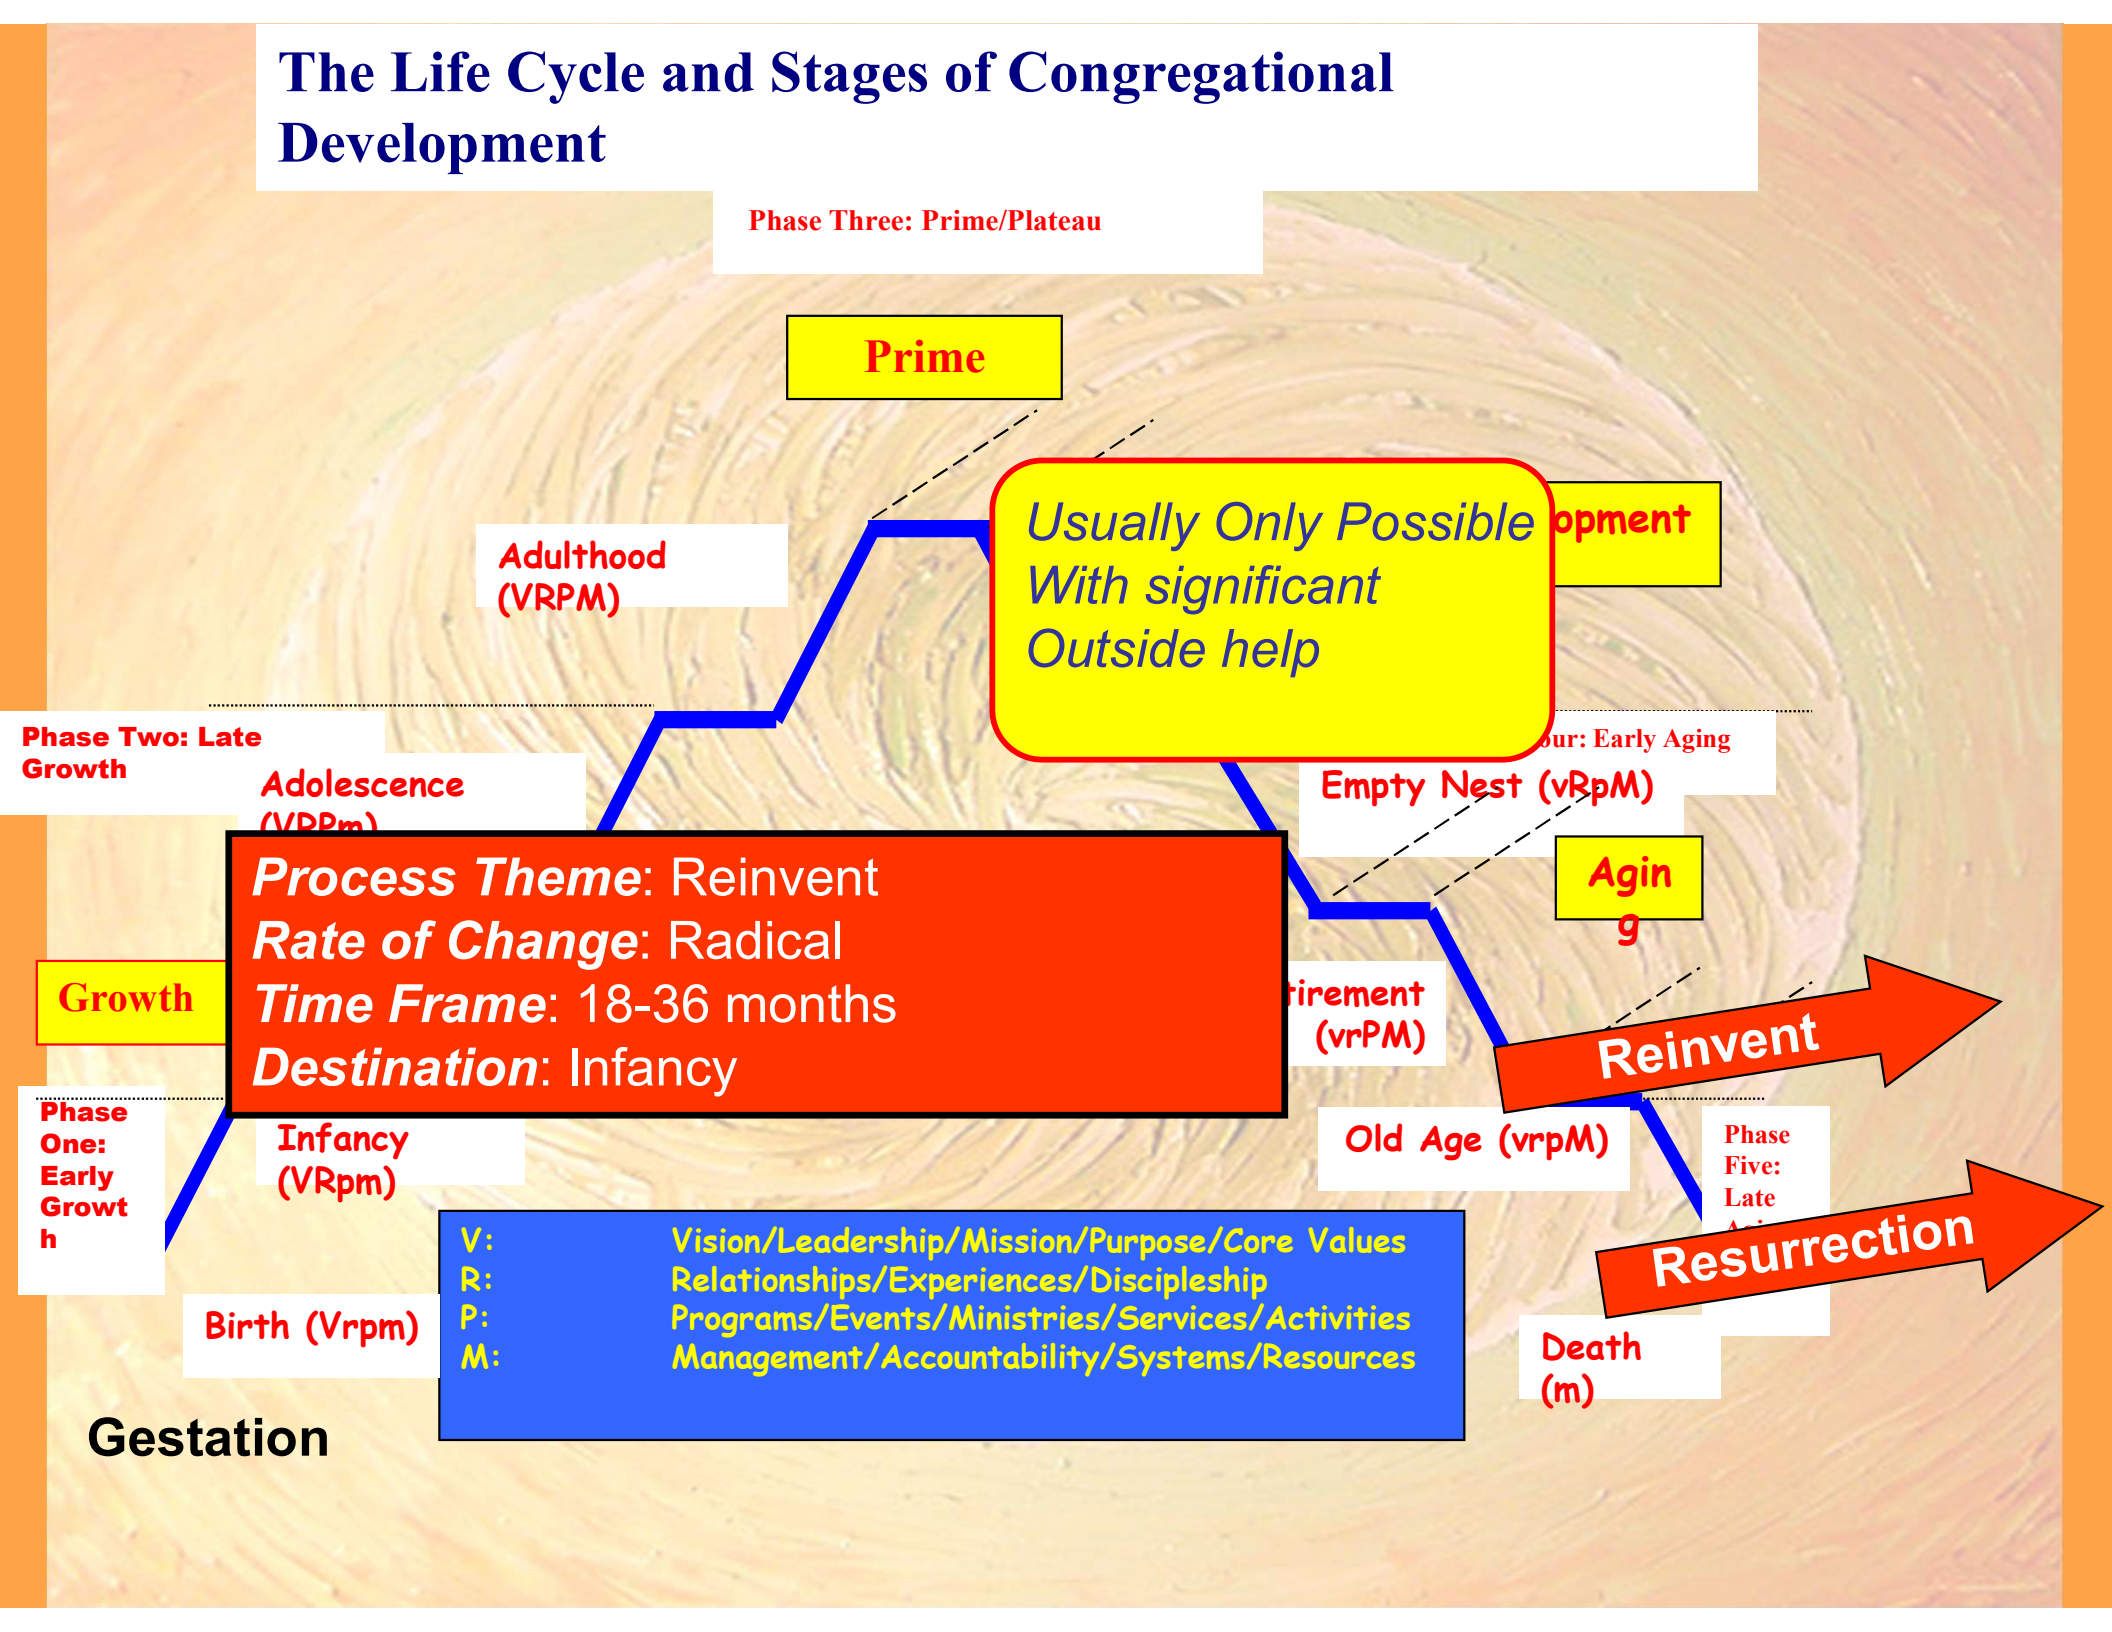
The Life Cycle and Stages of Congregational Development

Phase Three: Prime/Plateau

Prime

Usually Only Possible With significant Outside help

opment

Adulthood (VRPM)

Phase Two: Late Growth

Adolescence (VRPm)

our: Early Aging

Empty Nest (vRpM)

Process Theme: Reinvent
Rate of Change: Radical
Time Frame: 18-36 months
Destination: Infancy

Agin g

Growth

tirement (vrPM)

Reinvent

Phase One: Early Growt h

Infancy (VRpm)

Old Age (vrpM)

Phase Five: Late A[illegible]

Resurrection

Birth (Vrpm)

| V: | Vision/Leadership/Mission/Purpose/Core Values |
|---|---|
| R: | Relationships/Experiences/Discipleship |
| P: | Programs/Events/Ministries/Services/Activities |
| M: | Management/Accountability/Systems/Resources |

Death (m)

Gestation